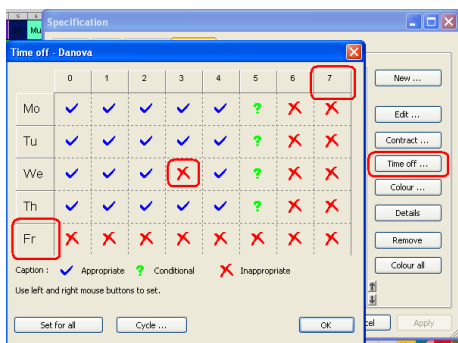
S S
Mu
Specification
Time off - Danova

|  | 0 | 1 | 2 | 3 | 4 | 5 | 6 | 7 |
|---|---|---|---|---|---|---|---|---|
| Mo | ✓ | ✓ | ✓ | ✓ | ✓ | ? | ✗ | ✗ |
| Tu | ✓ | ✓ | ✓ | ✓ | ✓ | ? | ✗ | ✗ |
| We | ✓ | ✓ | ✓ | ✗ | ✓ | ? | ✗ | ✗ |
| Th | ✓ | ✓ | ✓ | ✓ | ✓ | ? | ✗ | ✗ |
| Fr | ✗ | ✗ | ✗ | ✗ | ✗ | ✗ | ✗ | ✗ |

Caption : ✓ Appropriate ? Conditional ✗ Inappropriate

Use left and right mouse buttons to set.

Set for all
Cycle ...
OK
New ...
Edit ...
Contract ...
Time off ...
Colour ...
Details
Remove
Colour all
cel
Apply